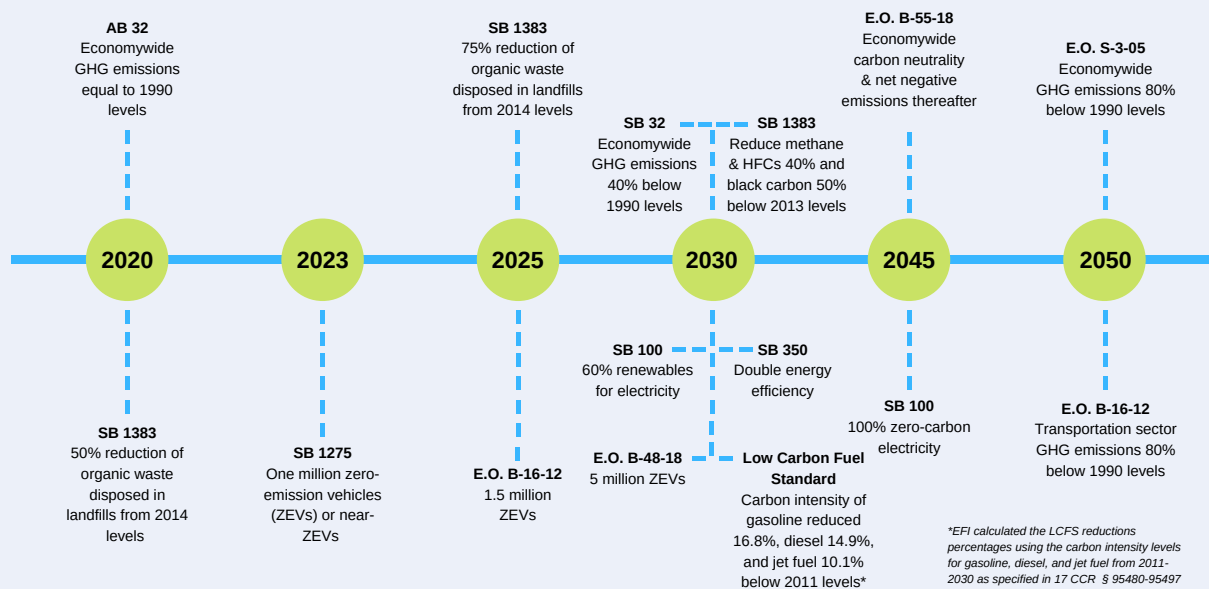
AB 32
Economywide GHG emissions equal to 1990 levels

SB 1383
75% reduction of organic waste disposed in landfills from 2014 levels

E.O. B-55-18
Economywide carbon neutrality & net negative emissions thereafter

E.O. S-3-05
Economywide GHG emissions 80% below 1990 levels

SB 32
Economywide GHG emissions 40% below 1990 levels

SB 1383
Reduce methane & HFCs 40% and black carbon 50% below 2013 levels

2020

2023

2025

2030

2045

2050

SB 100
60% renewables for electricity

SB 350
Double energy efficiency

SB 100
100% zero-carbon electricity

E.O. B-16-12
Transportation sector GHG emissions 80% below 1990 levels

SB 1383
50% reduction of organic waste disposed in landfills from 2014 levels

SB 1275
One million zero-emission vehicles (ZEVs) or near-ZEVs

E.O. B-16-12
1.5 million ZEVs

E.O. B-48-18
5 million ZEVs

Low Carbon Fuel Standard
Carbon intensity of gasoline reduced 16.8%, diesel 14.9%, and jet fuel 10.1% below 2011 levels*

*EFI calculated the LCFS reductions percentages using the carbon intensity levels for gasoline, diesel, and jet fuel from 2011-2030 as specified in 17 CCR § 95480-95497